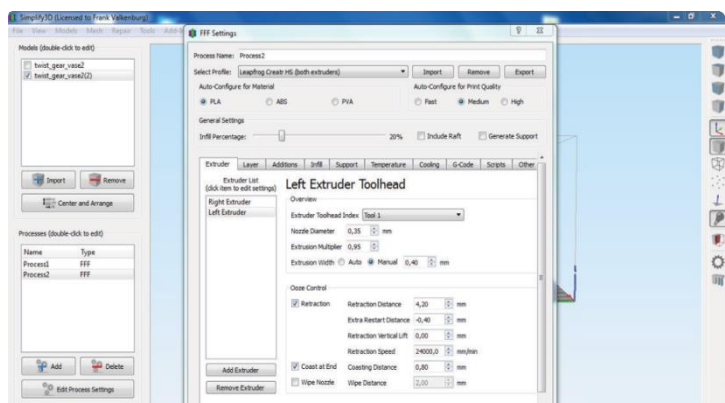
Simplify3D (Licensed to Frank Valkenburg)
File View Models Mesh Repair Tools Add-I

FFF Settings
? X

Models (double-click to edit)
twist_gear_vase2
twist_gear_vase2(2)

Import
Remove
Center and Arrange

Processes (double-click to edit)

| Name | Type |
|---|---|
| Process1 | FFF |
| Process2 | FFF |

Add
Delete
Edit Process Settings

Process Name: Process2
Select Profile: Leapfrog Creatr HS (both extruders)
Import
Remove
Export
Auto-Configure for Material
PLA
ABS
PVA
Auto-Configure for Print Quality
Fast
Medium
High
General Settings
Infill Percentage:
20%
Include Raft
Generate Support

Extruder
Layer
Additions
Infill
Support
Temperature
Cooling
G-Code
Scripts
Other

Extruder List
(click item to edit settings)
Right Extruder
Left Extruder

Left Extruder Toolhead
Overview
Extruder Toolhead Index Tool 1
Nozzle Diameter 0,35 mm
Extrusion Multiplier 0,95
Extrusion Width Auto Manual 0,40 mm

Ooze Control
Retraction
Retraction Distance 4,20 mm
Extra Restart Distance -0,40 mm
Retraction Vertical Lift 0,00 mm
Retraction Speed 24000,0 mm/min
Coast at End
Coasting Distance 0,80 mm
Wipe Nozzle
Wipe Distance 2,00 mm

Add Extruder
Remove Extruder